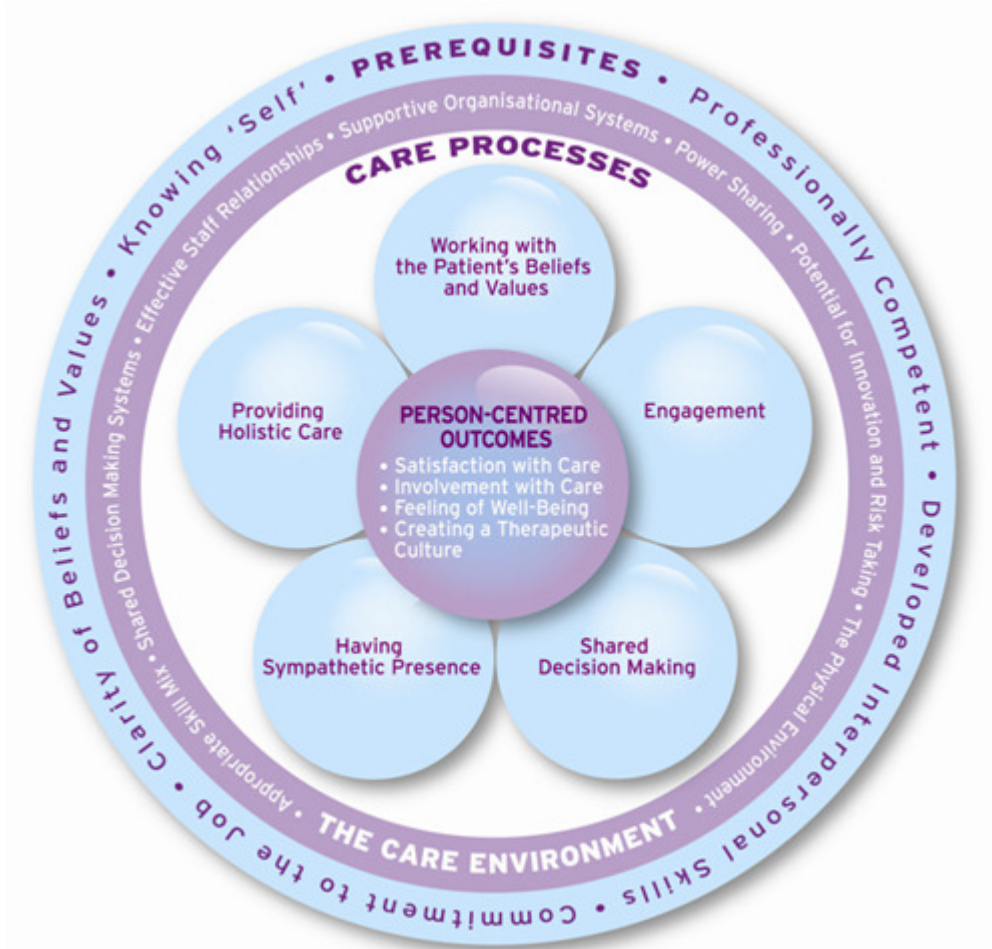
PREREQUISITES • Professionally Competent • Developed Interpersonal Skills • Commitment to the Job • Clarity of Beliefs and Values • Knowing 'Self' •

Supportive Organisational Systems • Power Sharing • Potential for Innovation and Risk Taking • The Physical Environment • THE CARE ENVIRONMENT • Appropriate Skill Mix • Shared Decision Making Systems • Effective Staff Relationships •

CARE PROCESSES

Working with the Patient's Beliefs and Values

Engagement

Shared Decision Making

Having Sympathetic Presence

Providing Holistic Care

PERSON-CENTRED OUTCOMES
• Satisfaction with Care
• Involvement with Care
• Feeling of Well-Being
• Creating a Therapeutic Culture